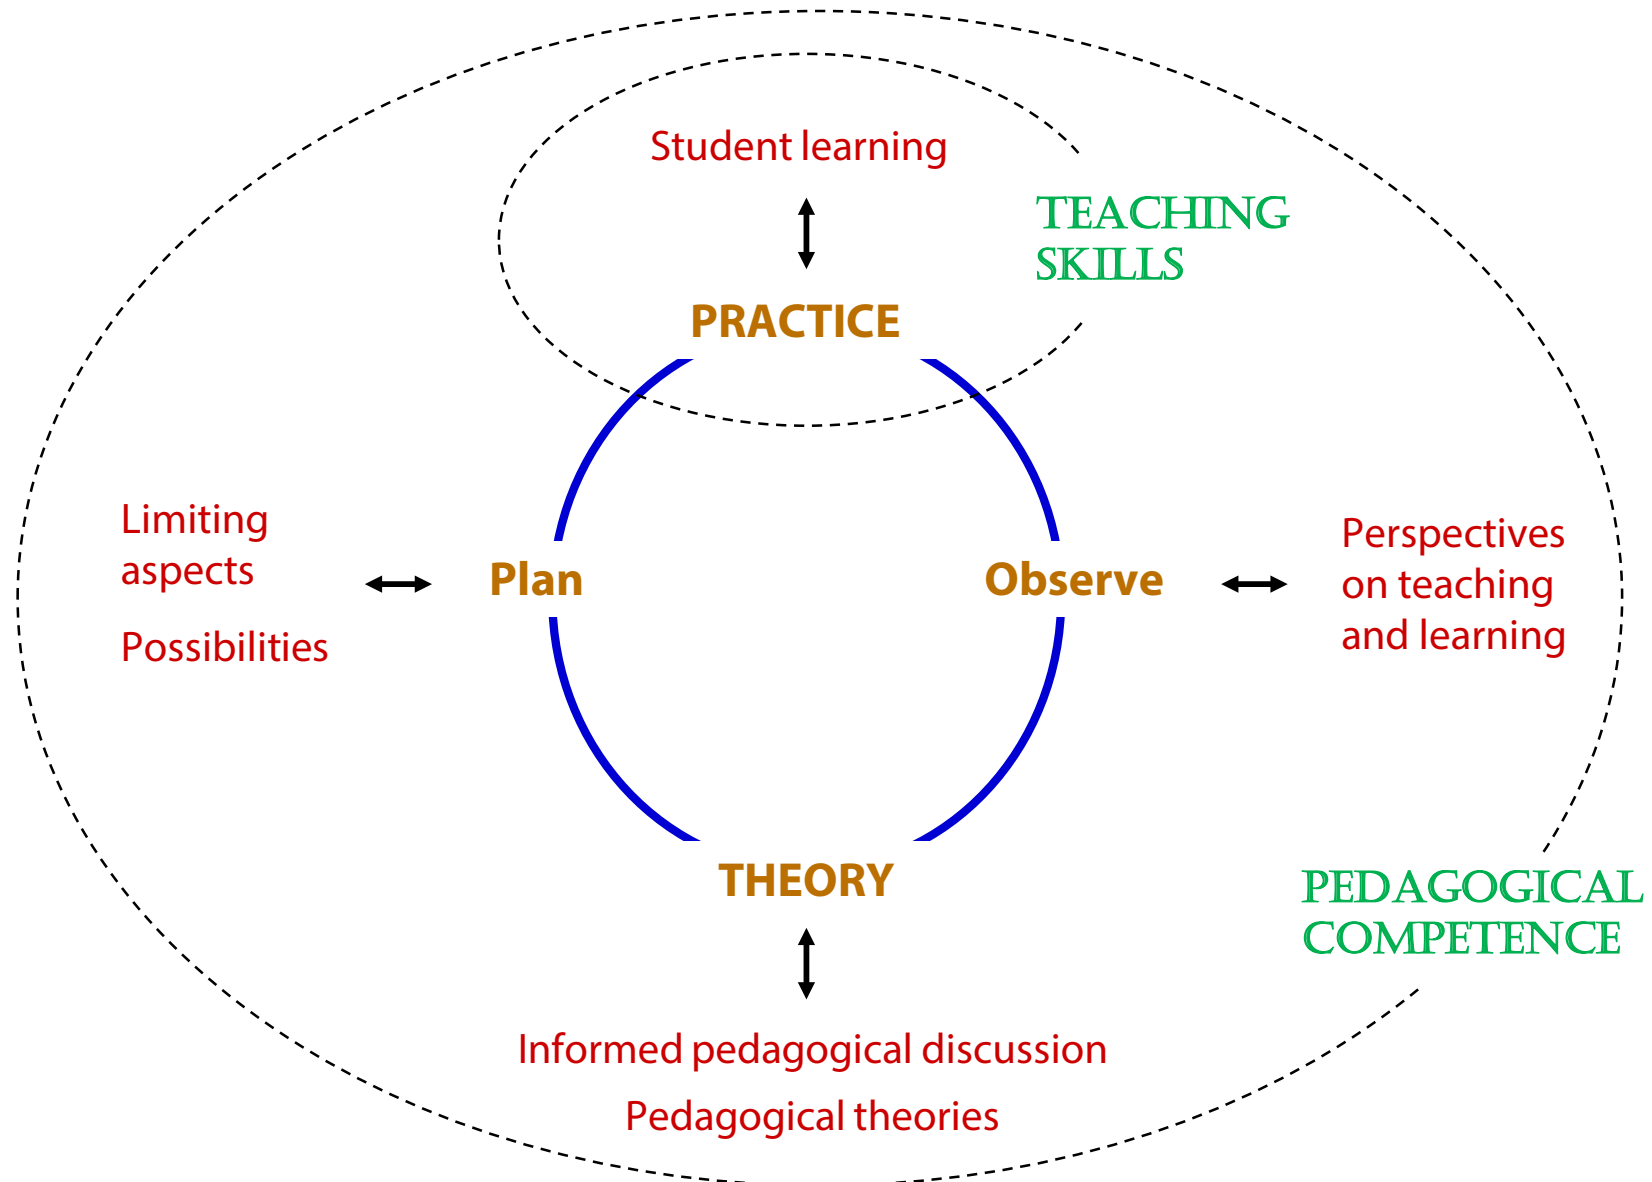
Student learning

TEACHING SKILLS

PRACTICE

Limiting aspects

Possibilities

Plan

Observe

Perspectives on teaching and learning

THEORY

PEDAGOGICAL COMPETENCE

Informed pedagogical discussion

Pedagogical theories